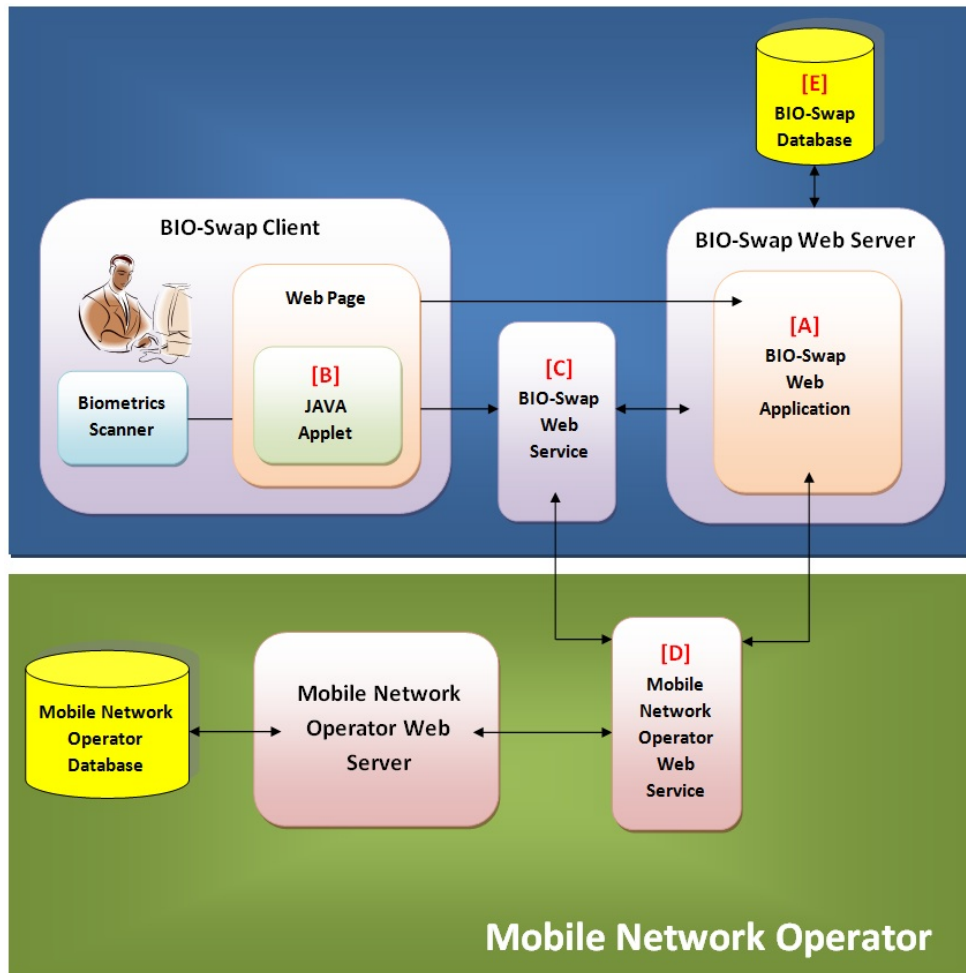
[E]
BIO-Swap
Database

BIO-Swap Client

Web Page

[B]
JAVA
Applet

Biometrics
Scanner

[C]
BIO-Swap
Web
Service

BIO-Swap Web Server

[A]
BIO-Swap
Web
Application

Mobile Network
Operator
Database

Mobile Network
Operator Web
Server

[D]
Mobile
Network
Operator
Web
Service

Mobile Network Operator